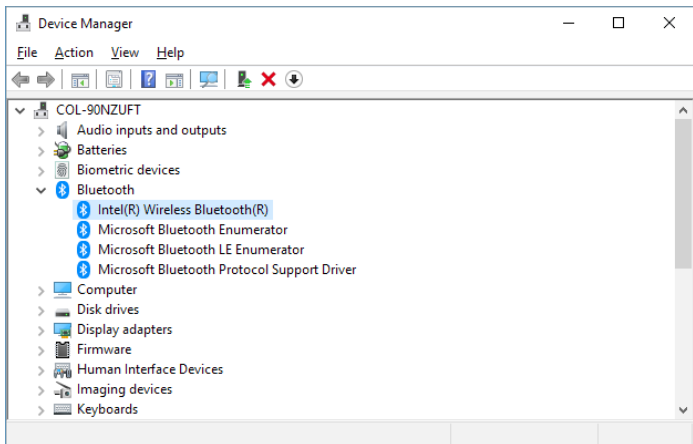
Device Manager

File Action View Help

COL-90NZUFT
Audio inputs and outputs
Batteries
Biometric devices
Bluetooth
Intel(R) Wireless Bluetooth(R)
Microsoft Bluetooth Enumerator
Microsoft Bluetooth LE Enumerator
Microsoft Bluetooth Protocol Support Driver
Computer
Disk drives
Display adapters
Firmware
Human Interface Devices
Imaging devices
Keyboards